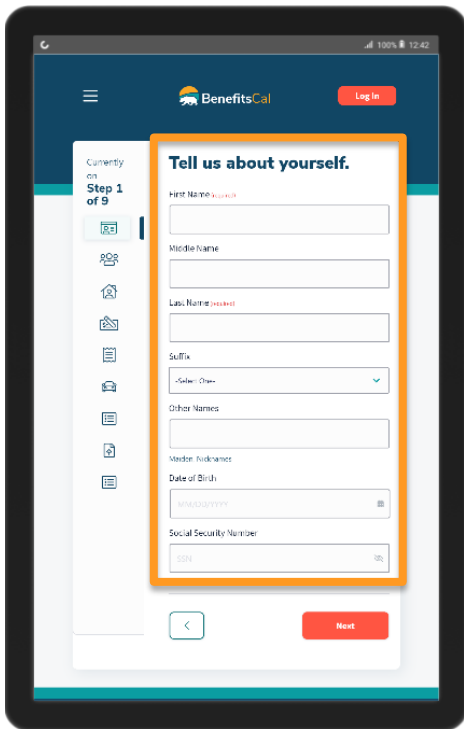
100% 12:42

BenefitsCal

Log In

Currently on
Step 1 of 9

Tell us about yourself.

First Name (required)

Middle Name

Last Name (required)

Suffix

-Select One-

Other Names

Maiden, Nicknames

Date of Birth

MM/DD/YYYY

Social Security Number

SSN

<

Next